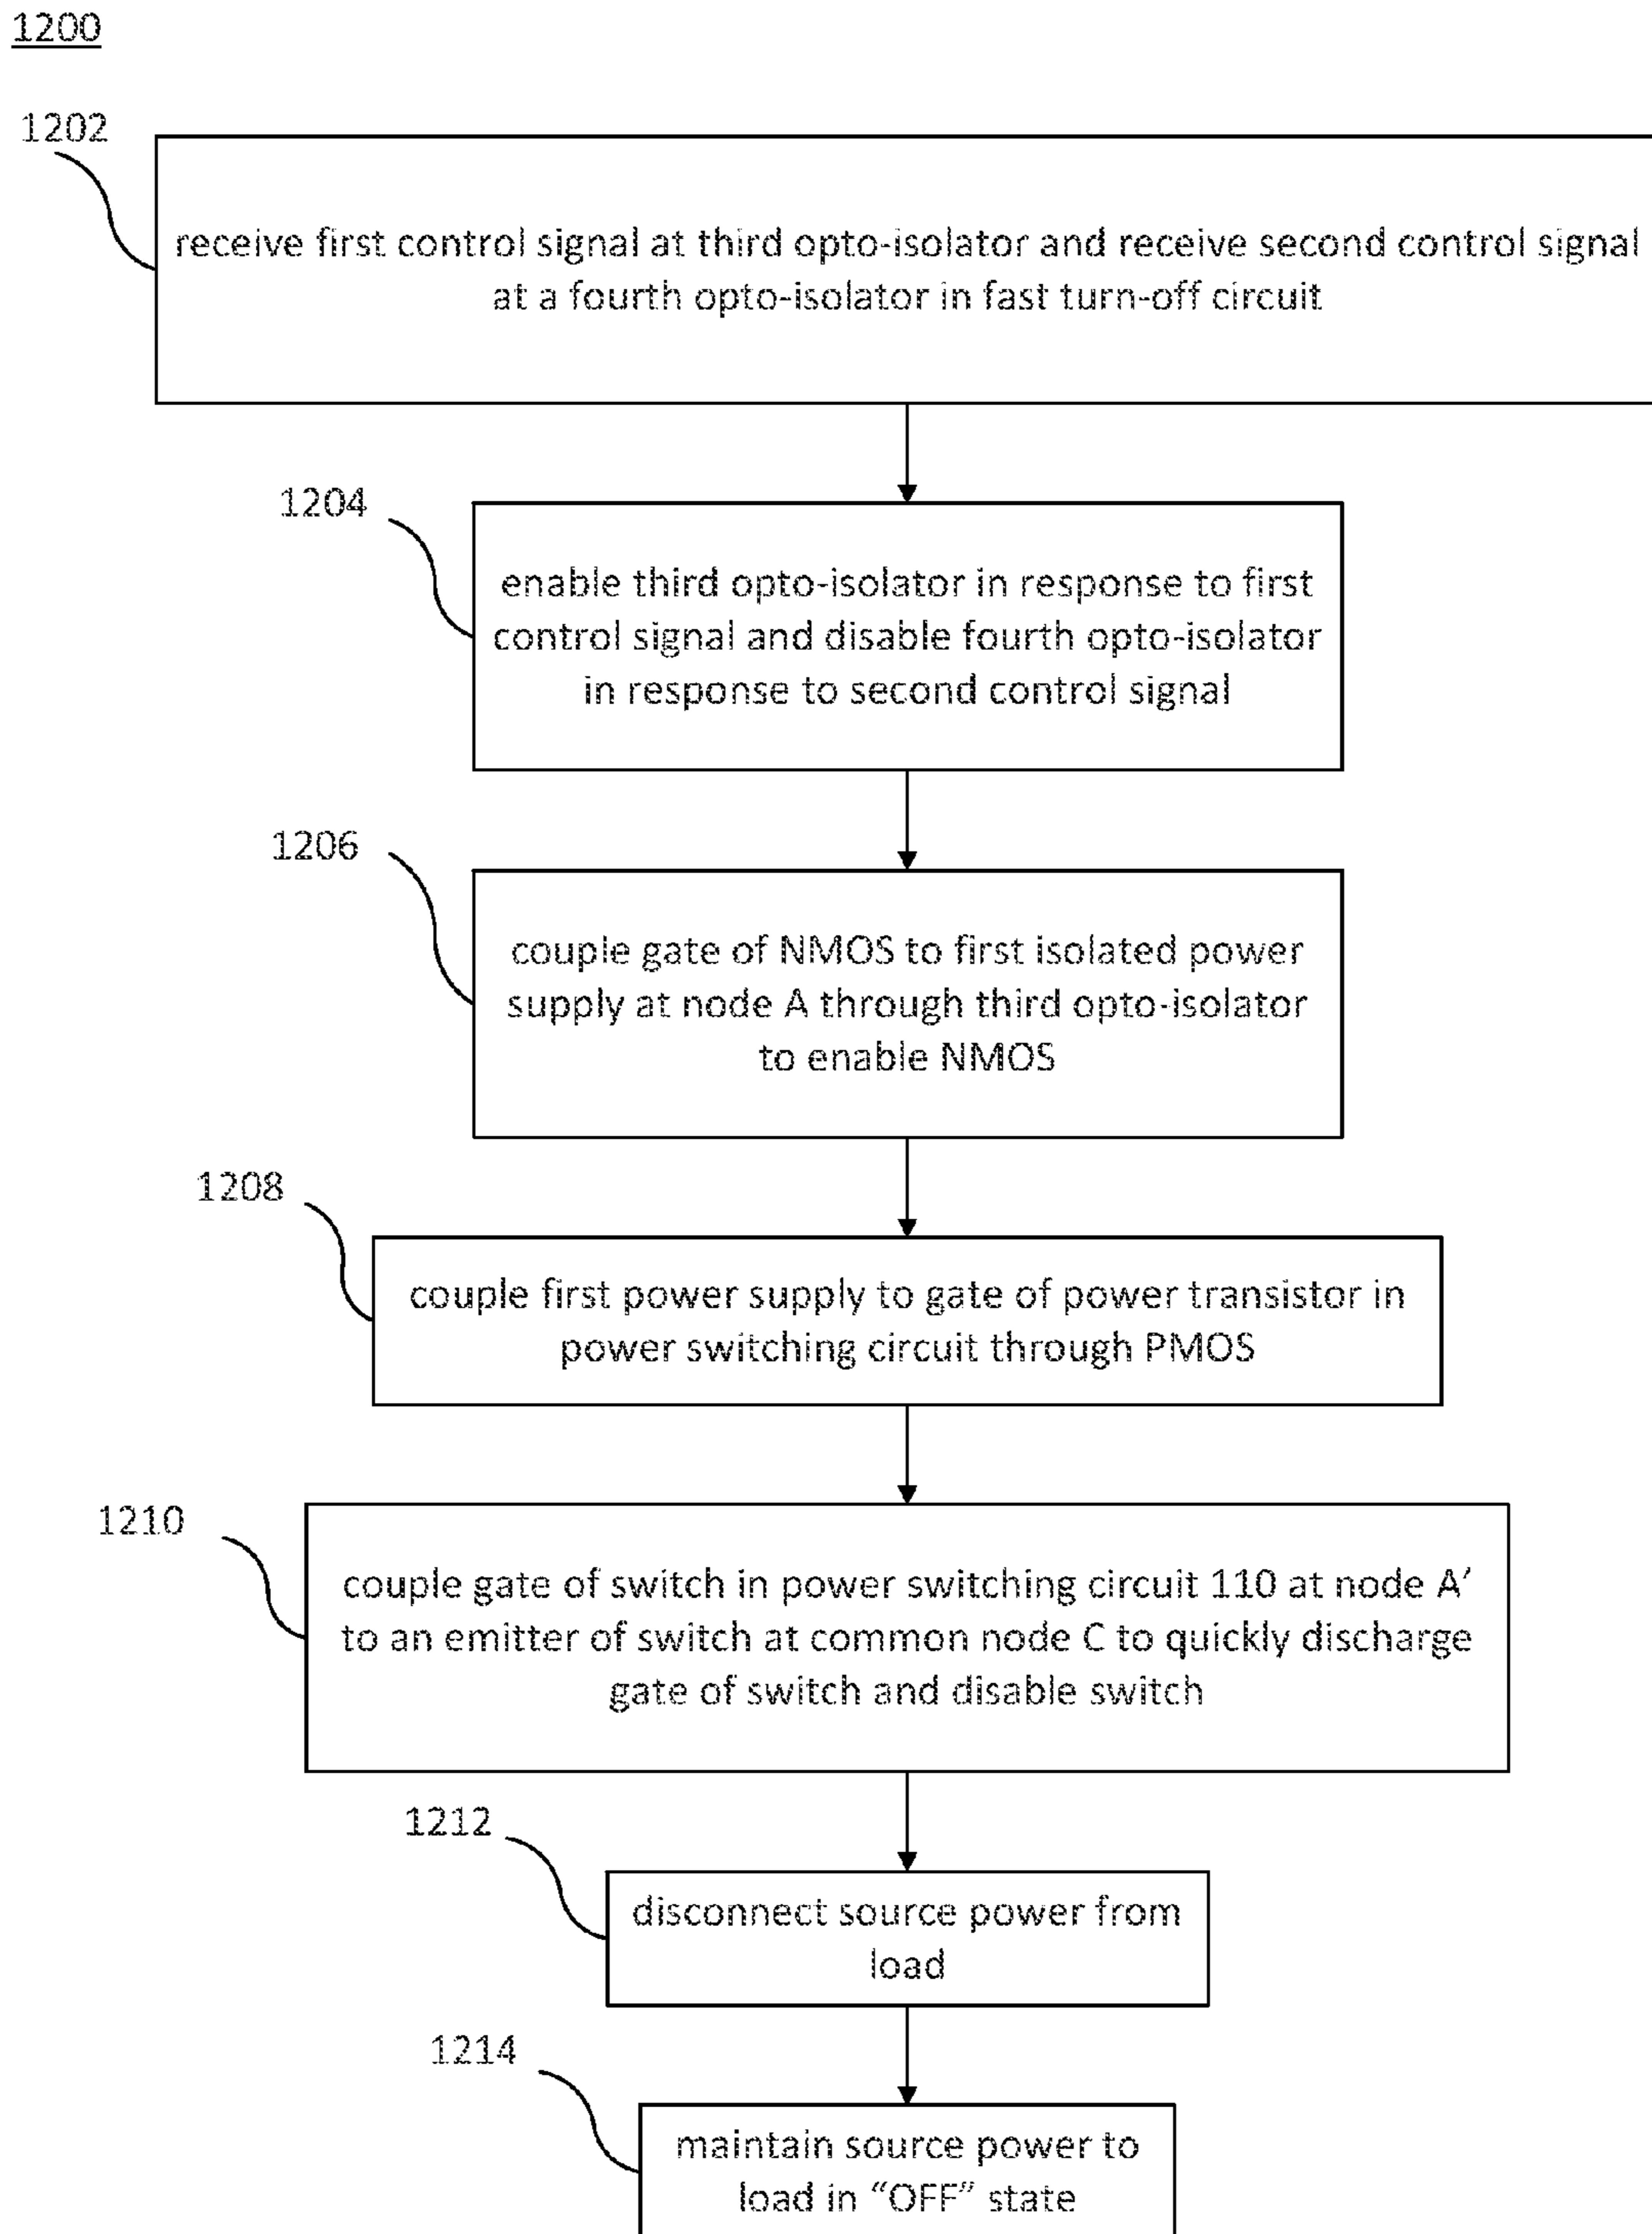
1200

1202

receive first control signal at third opto-isolator and receive second control signal at a fourth opto-isolator in fast turn-off circuit

1204

enable third opto-isolator in response to first control signal and disable fourth opto-isolator in response to second control signal

1206

couple gate of NMOS to first isolated power supply at node A through third opto-isolator to enable NMOS

1208

couple first power supply to gate of power transistor in power switching circuit through PMOS

1210

couple gate of switch in power switching circuit 110 at node A' to an emitter of switch at common node C to quickly discharge gate of switch and disable switch

1212

disconnect source power from load

1214

maintain source power to load in "OFF" state